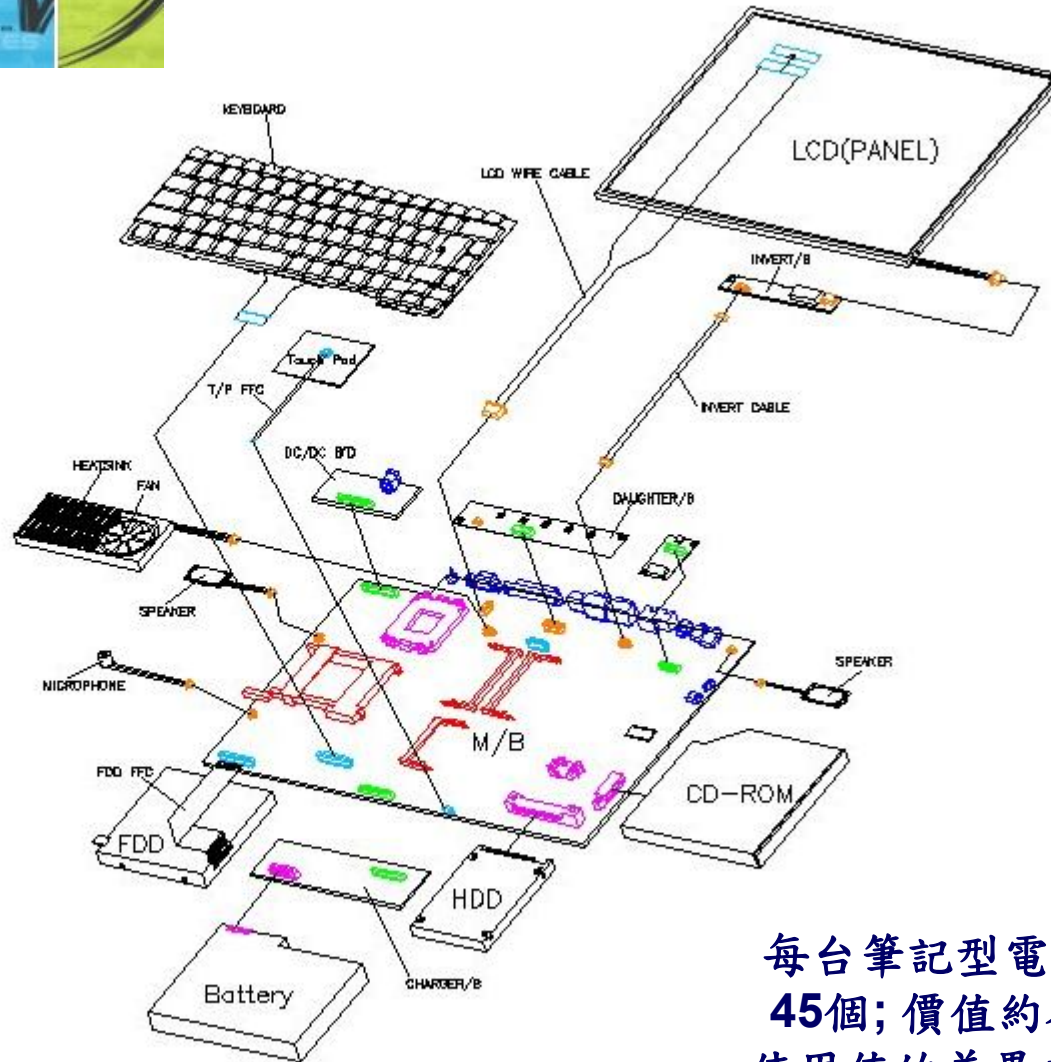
KEYBOARD

LCD WIRE CABLE

LCD(PANEL)

INVERT/B

Touch Pad

T/P FFC

INVERT CABLE

HEATSINK

FAN

DC/DC B'D

DAUGHTER/B

SPEAKER

MICROPHONE

SPEAKER

M/B

FDD FFC

CD-ROM

FDD

HDD

Battery

CHARGER/B

每台筆記型電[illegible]
45個; 價值約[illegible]
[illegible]